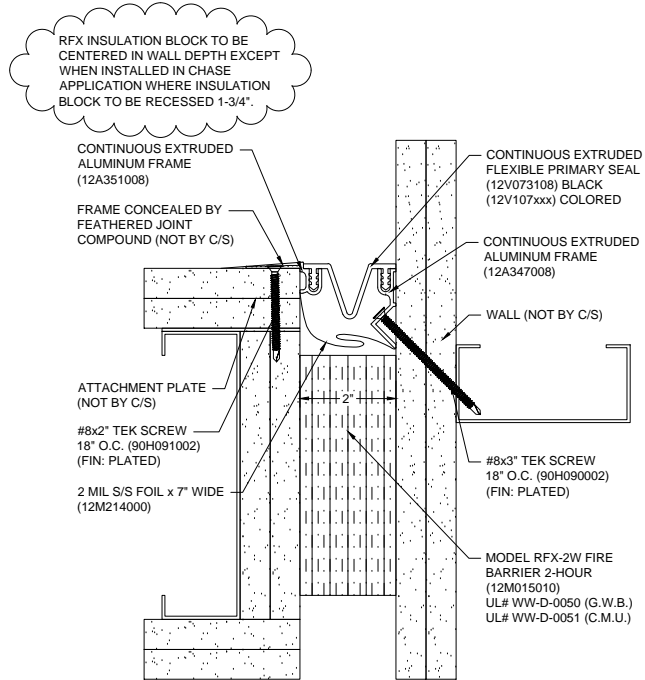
RFX INSULATION BLOCK TO BE CENTERED IN WALL DEPTH EXCEPT WHEN INSTALLED IN CHASE APPLICATION WHERE INSULATION BLOCK TO BE RECESSED 1-3/4".

CONTINUOUS EXTRUDED ALUMINUM FRAME (12A351008)

FRAME CONCEALED BY FEATHERED JOINT COMPOUND (NOT BY C/S)

CONTINUOUS EXTRUDED FLEXIBLE PRIMARY SEAL (12V073108) BLACK (12V107xxx) COLORED

CONTINUOUS EXTRUDED ALUMINUM FRAME (12A347008)

WALL (NOT BY C/S)

ATTACHMENT PLATE (NOT BY C/S)

#8x2" TEK SCREW 18" O.C. (90H091002) (FIN: PLATED)

2"

#8x3" TEK SCREW 18" O.C. (90H090002) (FIN: PLATED)

2 MIL S/S FOIL x 7" WIDE (12M214000)

MODEL RFX-2W FIRE BARRIER 2-HOUR (12M015010) UL# WW-D-0050 (G.W.B.) UL# WW-D-0051 (C.M.U.)